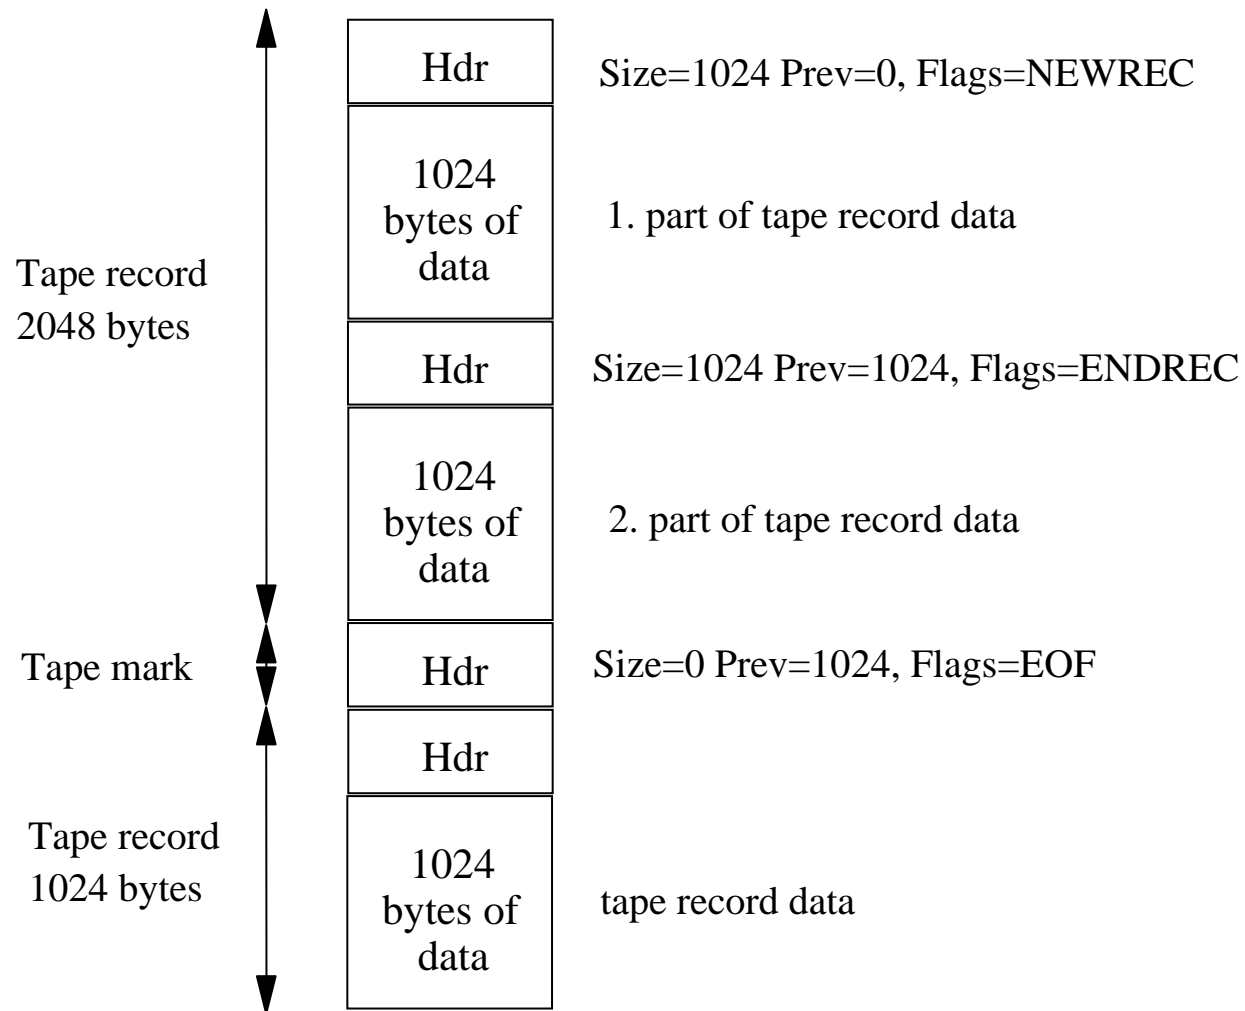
Tape record 2048 bytes

Hdr

Size=1024 Prev=0, Flags=NEWREC

1024 bytes of data

1. part of tape record data

Hdr

Size=1024 Prev=1024, Flags=ENDREC

1024 bytes of data

2. part of tape record data

Tape mark

Hdr

Size=0 Prev=1024, Flags=EOF

Tape record 1024 bytes

Hdr

1024 bytes of data

tape record data